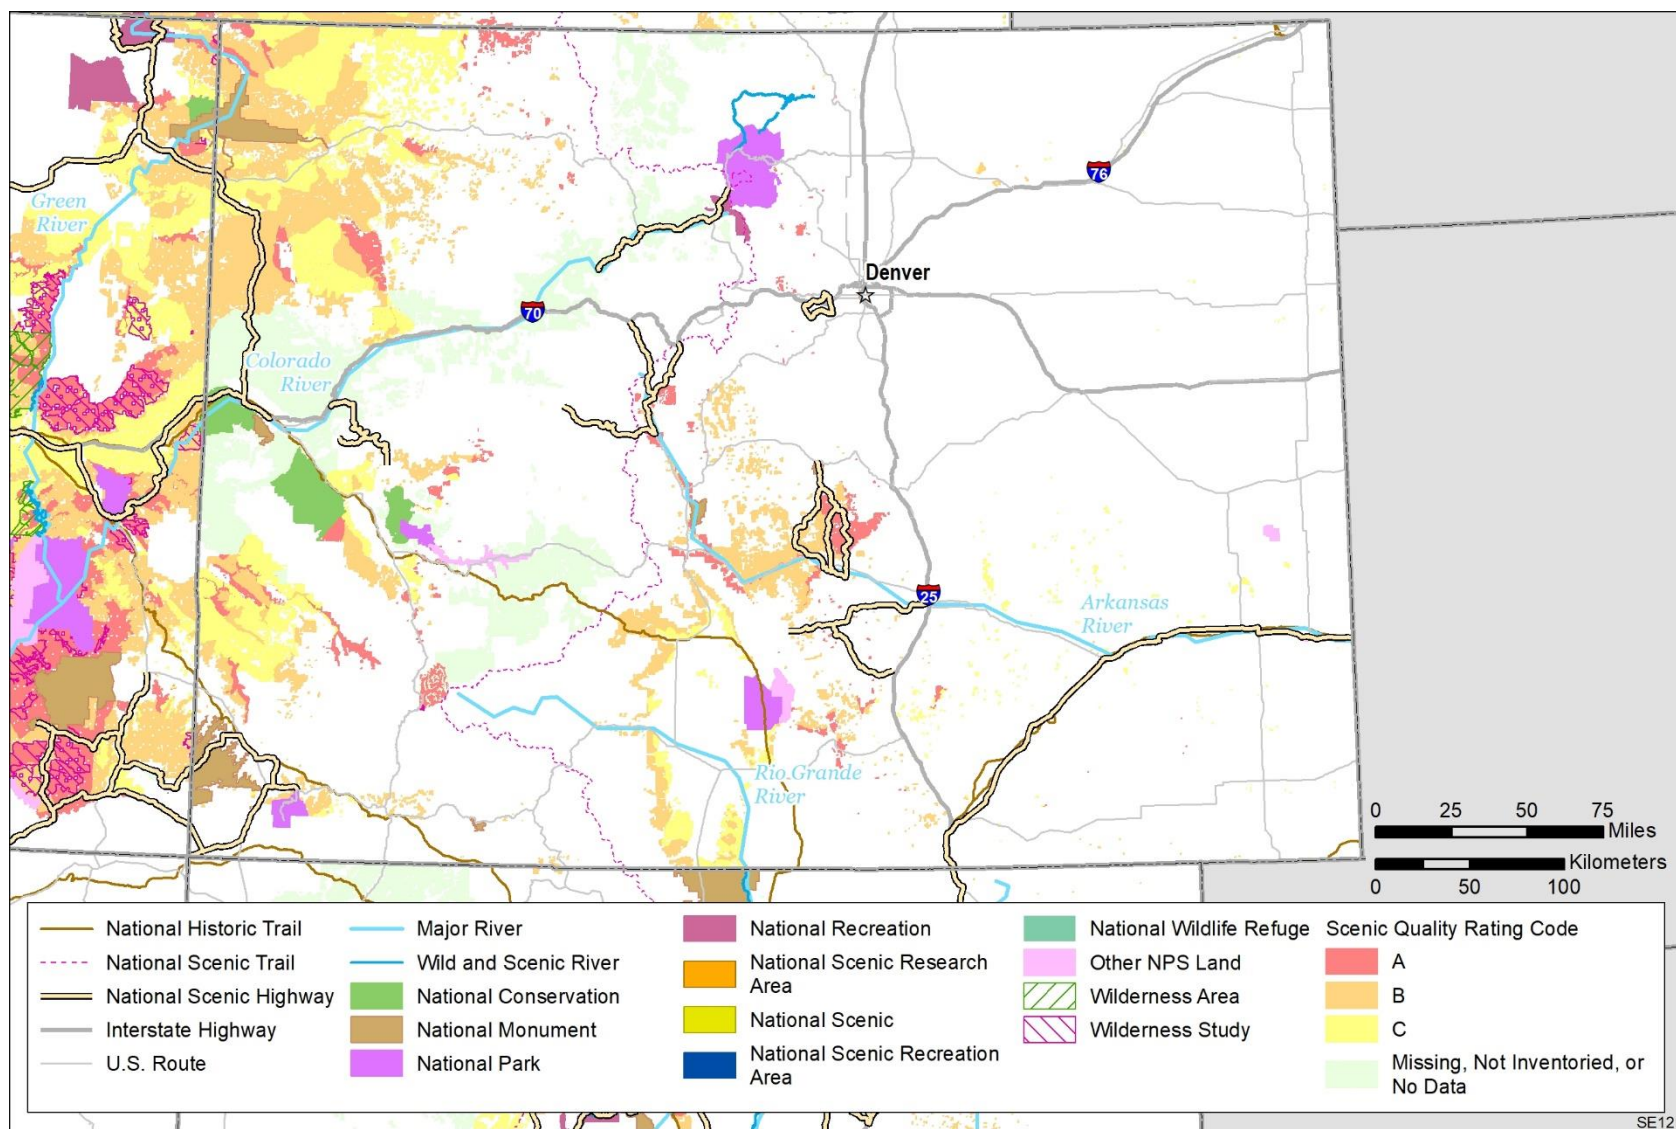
Green River

Colorado River

76

70

Denver

25

Arkansas River

Rio Grande River

0 25 50 75 Miles

0 50 100 Kilometers

National Historic Trail
National Scenic Trail
National Scenic Highway
Interstate Highway
U.S. Route

Major River
Wild and Scenic River
National Conservation
National Monument
National Park

National Recreation
National Scenic Research Area
National Scenic
National Scenic Recreation Area

National Wildlife Refuge
Other NPS Land
Wilderness Area
Wilderness Study

Scenic Quality Rating Code
A
B
C
Missing, Not Inventoried, or No Data

SE12